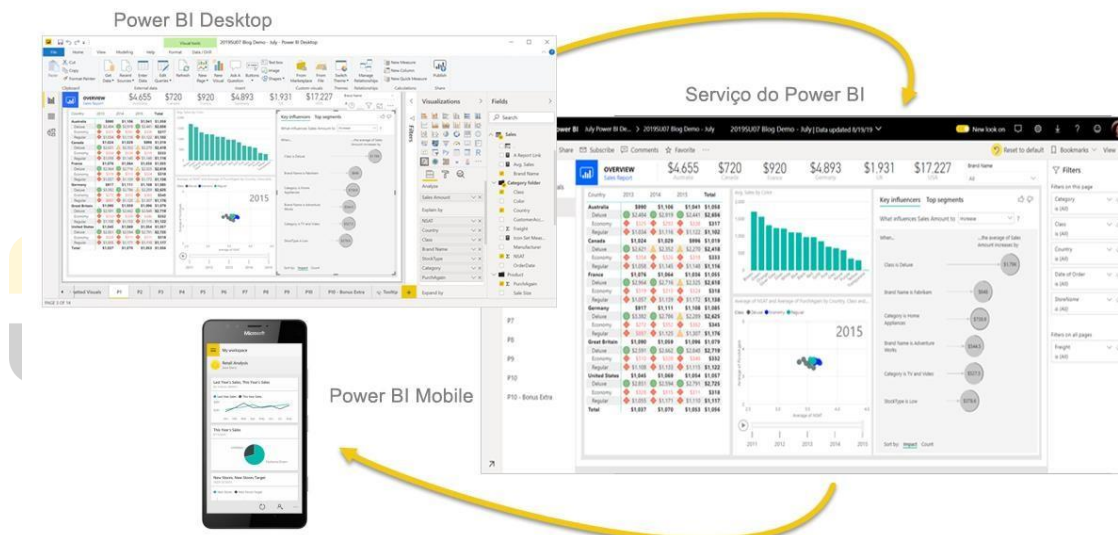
Power BI Desktop

Serviço do Power BI

Power BI Mobile

OVERVIEW
Sales Report

$4,655
$720
$920
$4,893
$1,931
$17,227

Key influencers
Top segments

What influences Sales Amount to Increase

2015

Visualizations

Fields

Filters

P1 P2 P3 P4 P5 P6 P7 P8 P9 P10 P10 - Bonus Extra

Power BI July Power BI De... > 2019SU07 Blog Demo - July

2019SU07 Blog Demo - July | Data updated 6/19/19

Share
Subscribe
Comments
Favorite

Reset to default
Bookmarks
View

P7
P8
P9
P10
P10 - Bonus Extra

Country
2013
2014
2015
Total

Australia
Deluxe
Economy
Regular
Canada
Deluxe
Economy
Regular
France
Deluxe
Economy
Regular
Germany
Deluxe
Economy
Regular
Great Britain
Deluxe
Economy
Regular
United States
Deluxe
Economy
Regular
Total

Class is Deluxe
Brand Name is Fabrikam
Category is Home Appliances
Brand Name is Adventure Works
Category is TV and Video
StockType is Low

Sort by: Impact Count

Filters
Filters on this page
Category
is (All)
Class
is (All)
Country
is (All)
Date of Order
is (All)
StoreName
is (All)
Filters on all pages
Freight
is (All)

2011 2012 2013 2014 2015

My workspace
Retail Analysis
Last Year's Sales, This Year's Sales
This Year's Sales
New Stores, New Stores Target